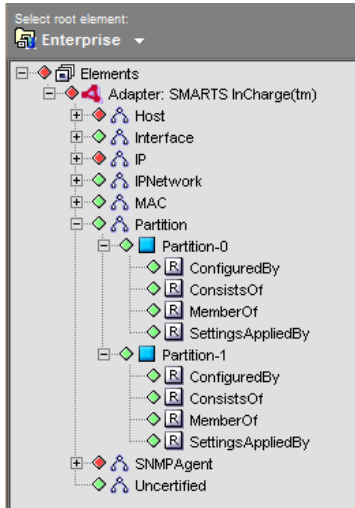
Select root element:
Enterprise

Elements
Adapter: SMARTS InCharge(tm)
Host
Interface
IP
IPNetwork
MAC
Partition
Partition-0
R ConfiguredBy
R ConsistsOf
R MemberOf
R SettingsAppliedBy
Partition-1
R ConfiguredBy
R ConsistsOf
R MemberOf
R SettingsAppliedBy
SNMPAgent
Uncertified